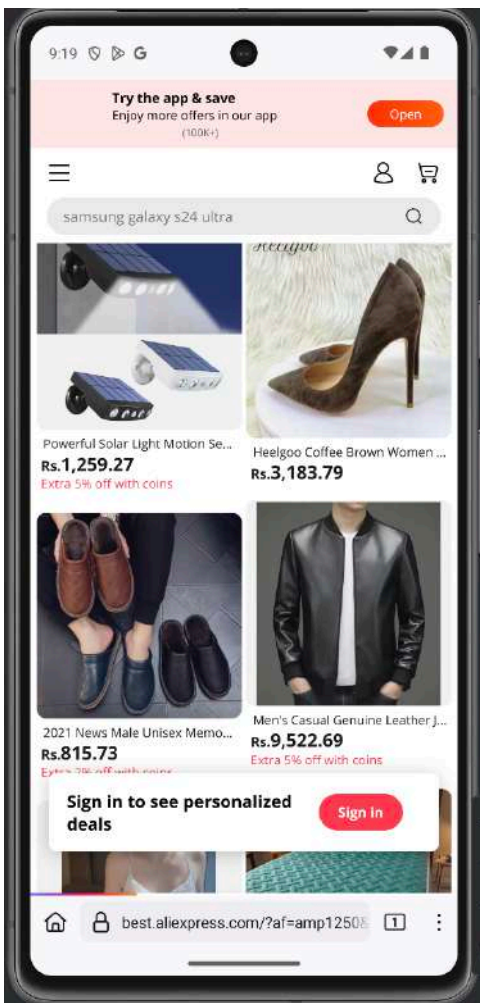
9:19 G

Try the app & save
Enjoy more offers in our app
(100K+)

Open

samsung galaxy s24 ultra

Heelgoo

Powerful Solar Light Motion Se...
Rs.1,259.27
Extra 5% off with coins

Heelgoo Coffee Brown Women ...
Rs.3,183.79

2021 News Male Unisex Memo...
Rs.815.73
Extra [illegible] off with coins

Men's Casual Genuine Leather J...
Rs.9,522.69
Extra 5% off with coins

Sign in to see personalized deals

Sign in

best.aliexpress.com/?af=amp1250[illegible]

1